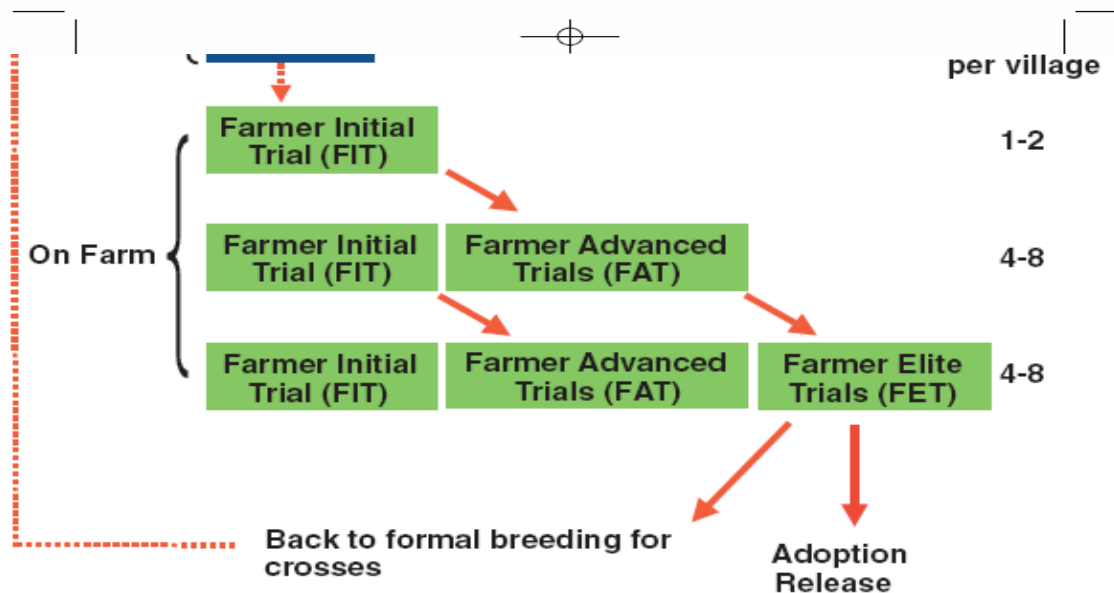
per village

Farmer Initial Trial (FIT)

1-2

On Farm

Farmer Initial Trial (FIT)

Farmer Advanced Trials (FAT)

4-8

Farmer Initial Trial (FIT)

Farmer Advanced Trials (FAT)

Farmer Elite Trials (FET)

4-8

Back to formal breeding for crosses

Adoption Release